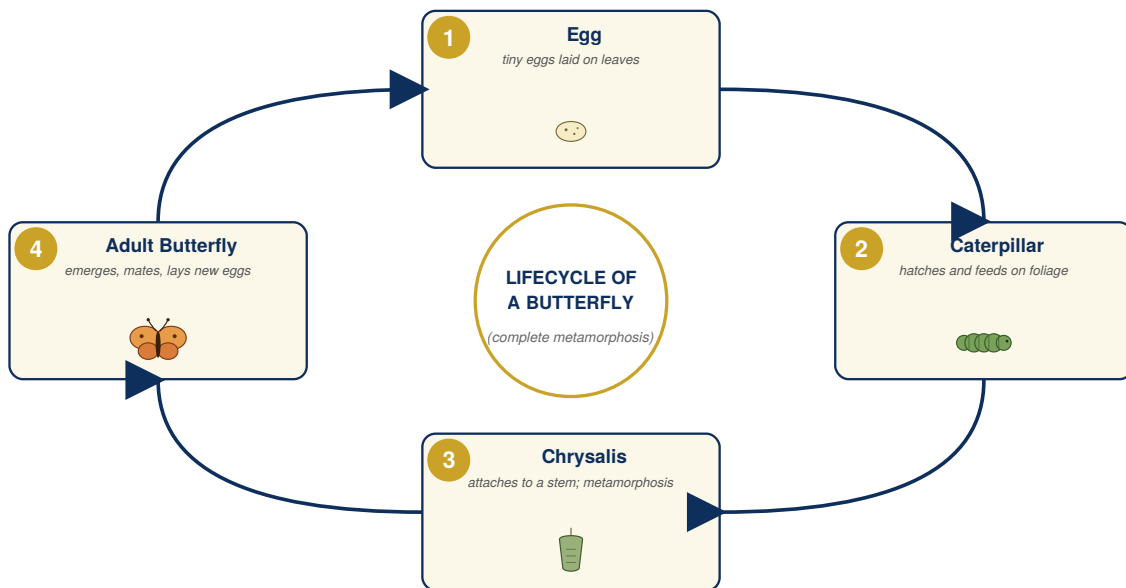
1
Egg
tiny eggs laid on leaves

4
Adult Butterfly
emerges, mates, lays new eggs

LIFECYCLE OF A BUTTERFLY
(complete metamorphosis)

2
Caterpillar
hatches and feeds on foliage

3
Chrysalis
attaches to a stem; metamorphosis